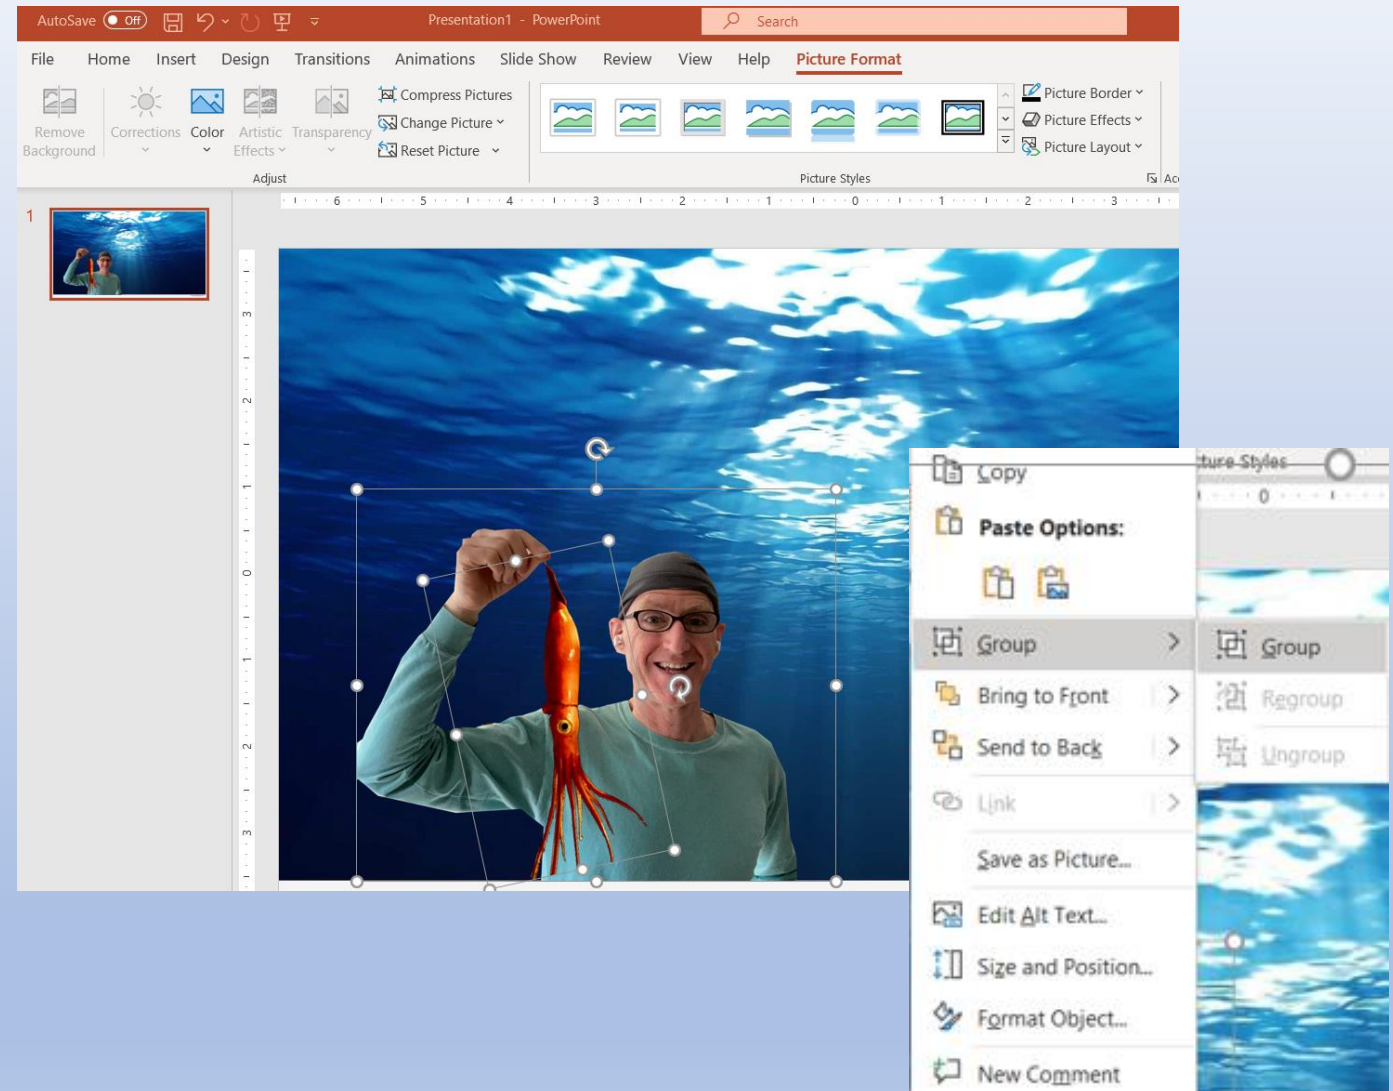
AutoSave Off Presentation1 - PowerPoint Search

File Home Insert Design Transitions Animations Slide Show Review View Help Picture Format

Remove Background Corrections Color Artistic Effects Transparency Compress Pictures Change Picture Reset Picture
Adjust

Picture Styles

Picture Border Picture Effects Picture Layout

Acc

1

6 5 4 3 2 1 0 1 2 3

3 2 1 0 1 2 3

Copy
Paste Options:
Group
Bring to Front
Send to Back
Link
Save as Picture...
Edit Alt Text...
Size and Position...
Format Object...
New Comment

ture Styles
0

Group
Regroup
Ungroup